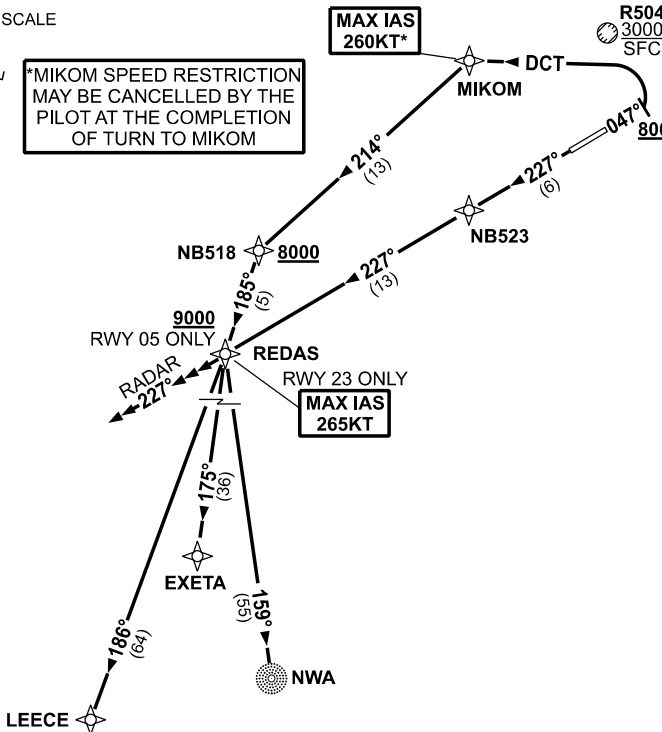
SCALE

MAX IAS
260KT*

R504
3000
SFC

*MIKOM SPEED RESTRICTION MAY BE CANCELLED BY THE PILOT AT THE COMPLETION OF TURN TO MIKOM

DCT

MIKOM

047°

800

214°
(13)

227°
(6)

NB523

NB518 8000

227°
(13)

185°
(5)

9000
RWY 05 ONLY

REDAS

RADAR
227°

RWY 23 ONLY

MAX IAS
265KT

175°
(36)

EXETA

159°
(55)

186°
(64)

NWA

LEECE